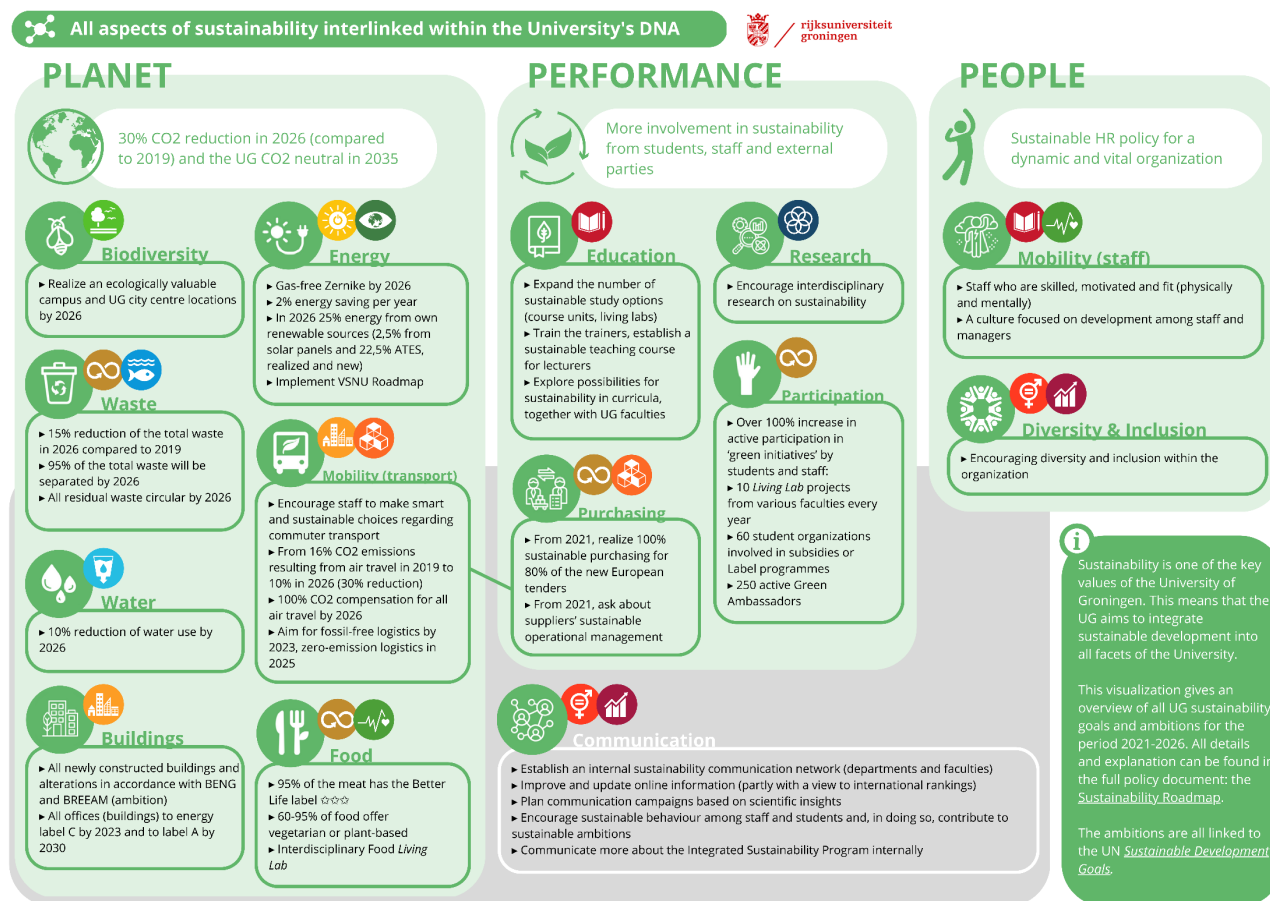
All aspects of sustainability interlinked within the University's DNA

rijksuniversiteit groningen

PLANET

30% CO2 reduction in 2026 (compared to 2019) and the UG CO2 neutral in 2035

Biodiversity
► Realize an ecologically valuable campus and UG city centre locations by 2026

Energy
► Gas-free Zernike by 2026
► 2% energy saving per year
► In 2026 25% energy from own renewable sources (2,5% from solar panels and 22,5% ATES, realized and new)
► Implement VSNU Roadmap

Waste
► 15% reduction of the total waste in 2026 compared to 2019
► 95% of the total waste will be separated by 2026
► All residual waste circular by 2026

Mobility (transport)
► Encourage staff to make smart and sustainable choices regarding commuter transport
► From 16% CO2 emissions resulting from air travel in 2019 to 10% in 2026 (30% reduction)
► 100% CO2 compensation for all air travel by 2026
► Aim for fossil-free logistics by 2023, zero-emission logistics in 2025

Water
► 10% reduction of water use by 2026

Buildings
► All newly constructed buildings and alterations in accordance with BENG and BREEAM (ambition)
► All offices (buildings) to energy label C by 2023 and to label A by 2030

Food
► 95% of the meat has the Better Life label ☆☆☆
► 60-95% of food offer vegetarian or plant-based
► Interdisciplinary Food Living Lab

PERFORMANCE

More involvement in sustainability from students, staff and external parties

Education
► Expand the number of sustainable study options (course units, living labs)
► Train the trainers, establish a sustainable teaching course for lecturers
► Explore possibilities for sustainability in curricula, together with UG faculties

Research
► Encourage interdisciplinary research on sustainability

Participation
► Over 100% increase in active participation in 'green initiatives' by students and staff:
► 10 Living Lab projects from various faculties every year
► 60 student organizations involved in subsidies or Label programmes
► 250 active Green Ambassadors

Purchasing
► From 2021, realize 100% sustainable purchasing for 80% of the new European tenders
► From 2021, ask about suppliers' sustainable operational management

Communication
► Establish an internal sustainability communication network (departments and faculties)
► Improve and update online information (partly with a view to international rankings)
► Plan communication campaigns based on scientific insights
► Encourage sustainable behaviour among staff and students and, in doing so, contribute to sustainable ambitions
► Communicate more about the Integrated Sustainability Program internally

PEOPLE

Sustainable HR policy for a dynamic and vital organization

Mobility (staff)
► Staff who are skilled, motivated and fit (physically and mentally)
► A culture focused on development among staff and managers

Diversity & Inclusion
► Encouraging diversity and inclusion within the organization

i
Sustainability is one of the key values of the University of Groningen. This means that the UG aims to integrate sustainable development into all facets of the University.

This visualization gives an overview of all UG sustainability goals and ambitions for the period 2021-2026. All details and explanation can be found in the full policy document: the Sustainability Roadmap.

The ambitions are all linked to the UN Sustainable Development Goals.